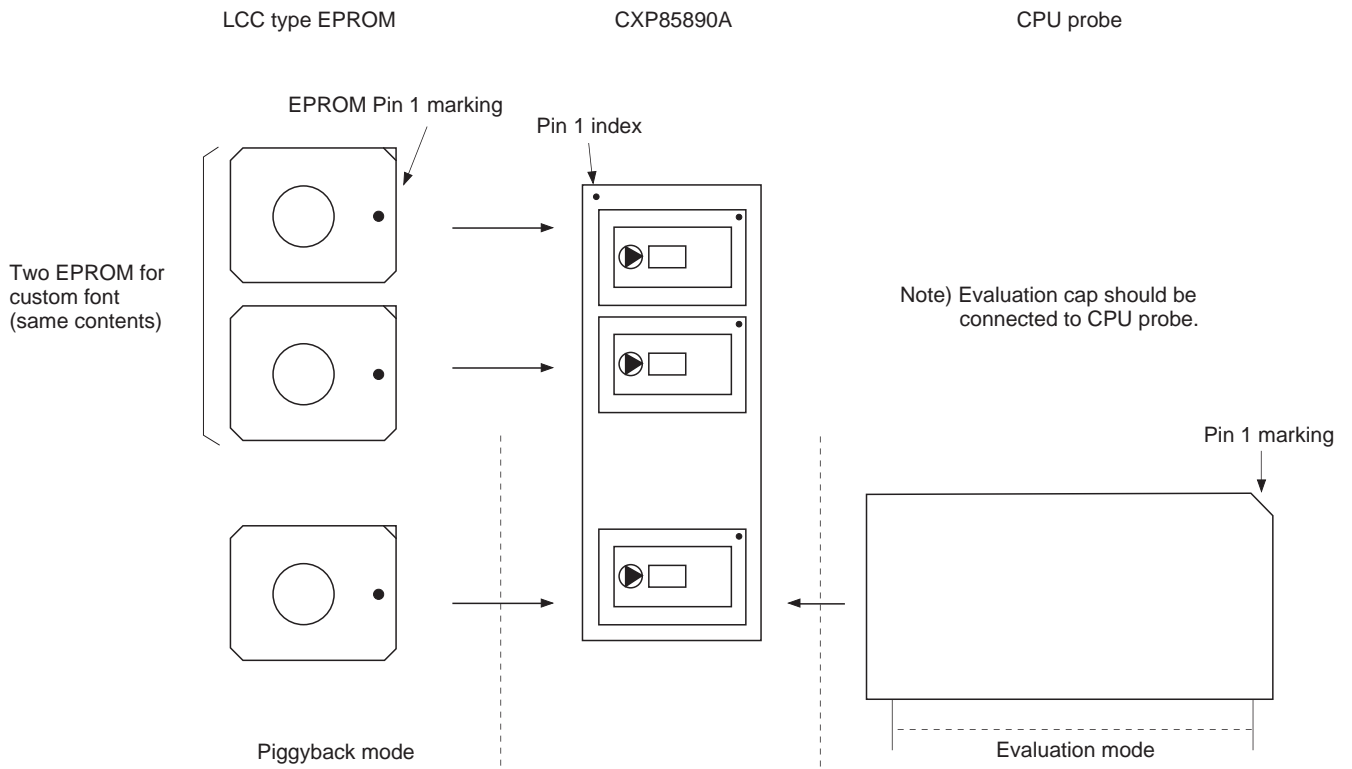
LCC type EPROM

CXP85890A

CPU probe

EPROM Pin 1 marking

Pin 1 index

Two EPROM for custom font (same contents)

Note) Evaluation cap should be connected to CPU probe.

Pin 1 marking

Piggyback mode

Evaluation mode